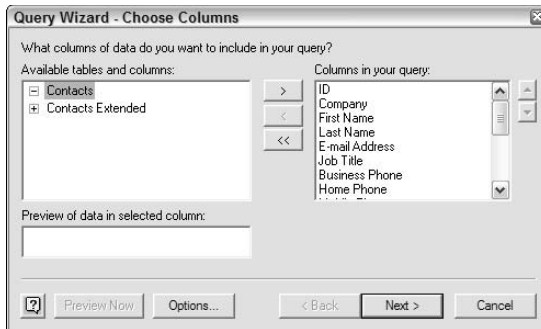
Query Wizard - Choose Columns

What columns of data do you want to include in your query?

Available tables and columns:

Contacts
Contacts Extended

>
<
<<

Columns in your query:

ID
Company
First Name
Last Name
E-mail Address
Job Title
Business Phone
Home Phone

Preview of data in selected column:

Preview Now
Options...
< Back
Next >
Cancel